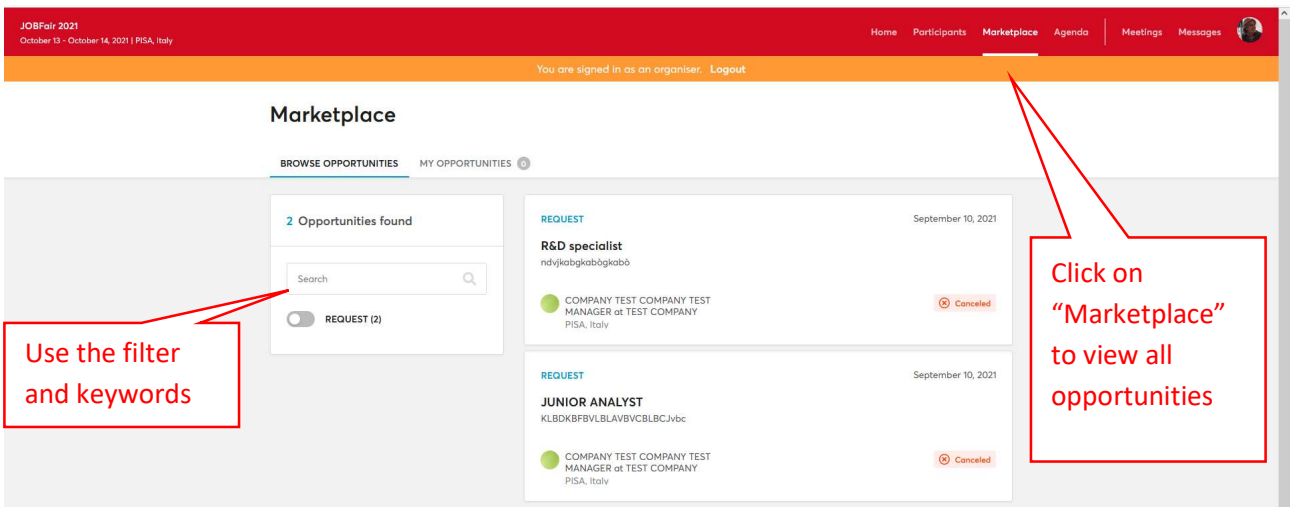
JOBFair 2021
October 13 - October 14, 2021 | PISA, Italy

Home Participants Marketplace Agenda Meetings Messages

You are signed in as an organiser. Logout

Marketplace

BROWSE OPPORTUNITIES MY OPPORTUNITIES 0

2 Opportunities found

Search

REQUEST (2)

Use the filter and keywords

REQUEST September 10, 2021

R&D specialist
ndvjkabgkabògkabò

COMPANY TEST COMPANY TEST MANAGER at TEST COMPANY
PISA, Italy

Canceled

REQUEST September 10, 2021

JUNIOR ANALYST
KLBDKBFBVLBLAVBVCBLBCJvbc

COMPANY TEST COMPANY TEST MANAGER at TEST COMPANY
PISA, Italy

Canceled

Click on "Marketplace" to view all opportunities